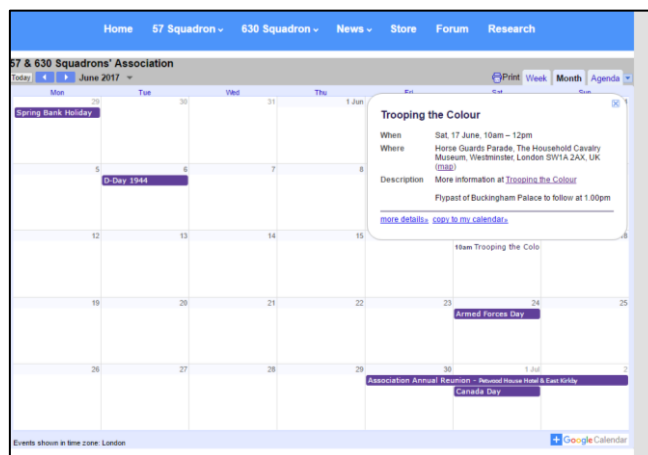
Home 57 Squadron ⌄ 630 Squadron ⌄ News ⌄ Store Forum Research

57 & 630 Squadrons' Association

Today ◀ ▶ June 2017 ▾

Print Week Month Agenda ▾

| Mon | Tue | Wed | Thu | Fri | Sat | Sun |
|---|---|---|---|---|---|---|
| 29 Spring Bank Holiday | 30 | 31 | 1 Jun | | | |
| 5 | 6 D-Day 1944 | 7 | 8 | | | |
| 12 | 13 | 14 | 15 | | 10am Trooping the Colo | 18 |
| 19 | 20 | 21 | 22 | 23 | 24 Armed Forces Day | 25 |
| 26 | 27 | 28 | 29 | 30 Association Annual Reunion – Petwood House Hotel & East Kirkby | 1 Jul Canada Day | 2 |

Trooping the Colour

When Sat, 17 June, 10am – 12pm

Where Horse Guards Parade, The Household Cavalry Museum, Westminster, London SW1A 2AX, UK (map)

Description More information at Trooping the Colour

Flypast of Buckingham Palace to follow at 1.00pm

more details» copy to my calendar»

Events shown in time zone: London

Google Calendar